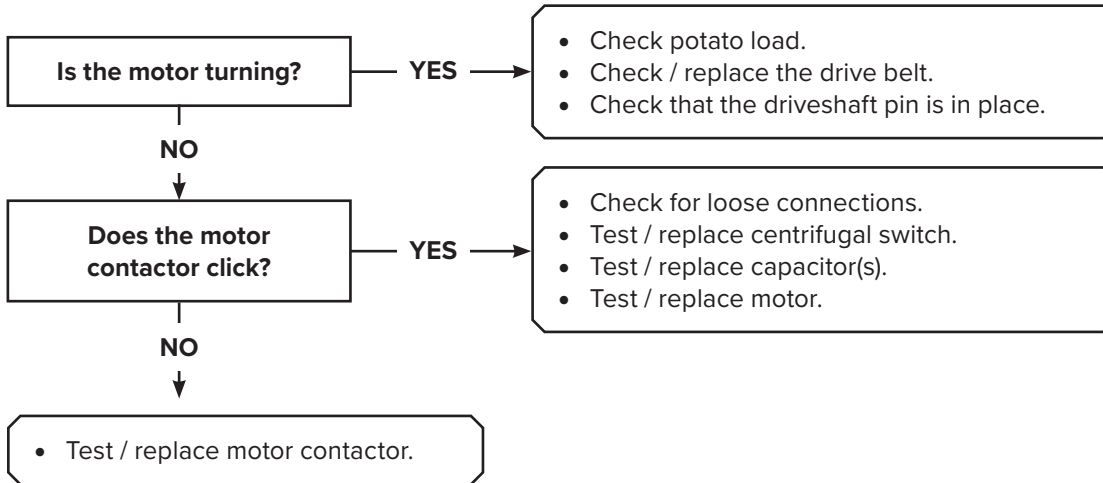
Is the motor turning?

YES

- Check potato load.
- Check / replace the drive belt.
- Check that the driveshaft pin is in place.

NO

Does the motor contactor click?

YES

- Check for loose connections.
- Test / replace centrifugal switch.
- Test / replace capacitor(s).
- Test / replace motor.

NO

- Test / replace motor contactor.